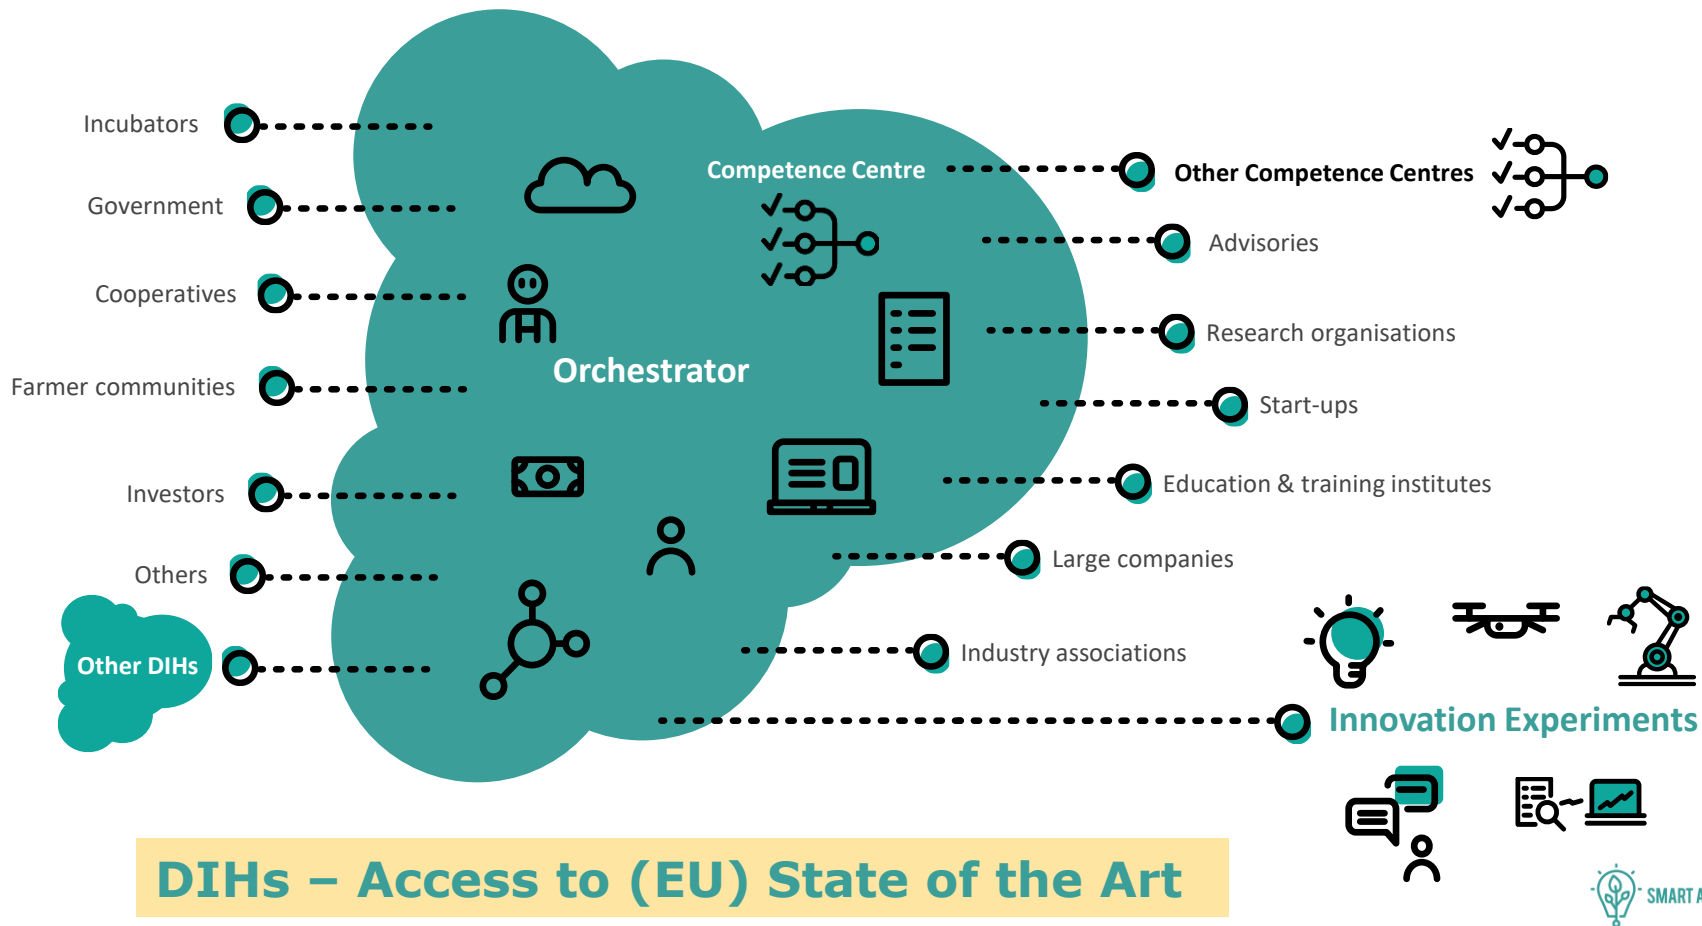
Incubators

Government

Cooperatives

Farmer communities

Investors

Others

Other DIHs

Competence Centre

Orchestrator

Other Competence Centres

Advisories

Research organisations

Start-ups

Education & training institutes

Large companies

Industry associations

Innovation Experiments

DIHs – Access to (EU) State of the Art

SMART A